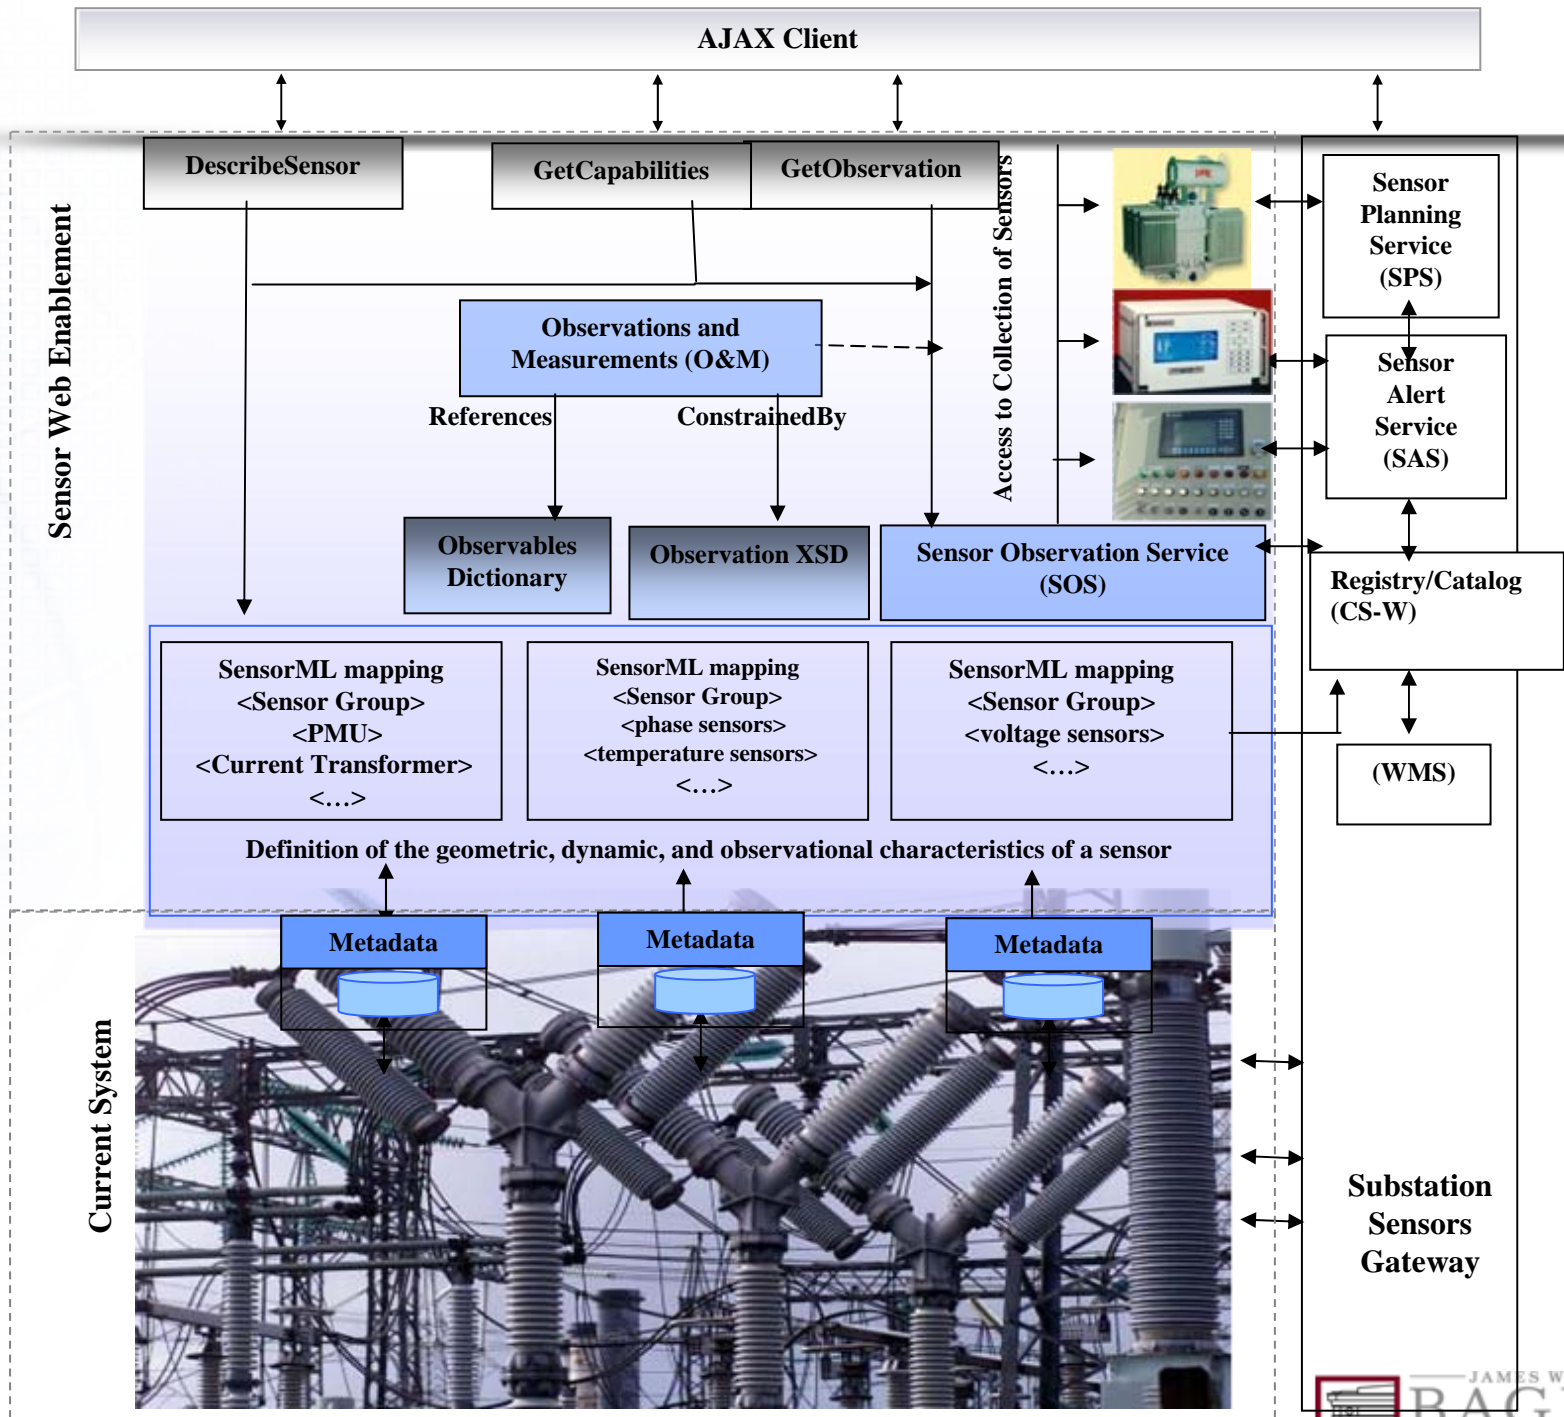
AJAX Client

Sensor Web Enablement

DescribeSensor

GetCapabilities

GetObservation

Access to Collection of Sensors

Sensor Planning Service (SPS)

Observations and Measurements (O&M)

References

ConstrainedBy

Sensor Alert Service (SAS)

Observables Dictionary

Observation XSD

Sensor Observation Service (SOS)

Registry/Catalog (CS-W)

SensorML mapping <Sensor Group> <PMU> <Current Transformer> <…>

SensorML mapping <Sensor Group> <phase sensors> <temperature sensors> <…>

SensorML mapping <Sensor Group> <voltage sensors> <…>

(WMS)

Definition of the geometric, dynamic, and observational characteristics of a sensor

Metadata

Metadata

Metadata

Current System

Substation Sensors Gateway

JAMES W
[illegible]